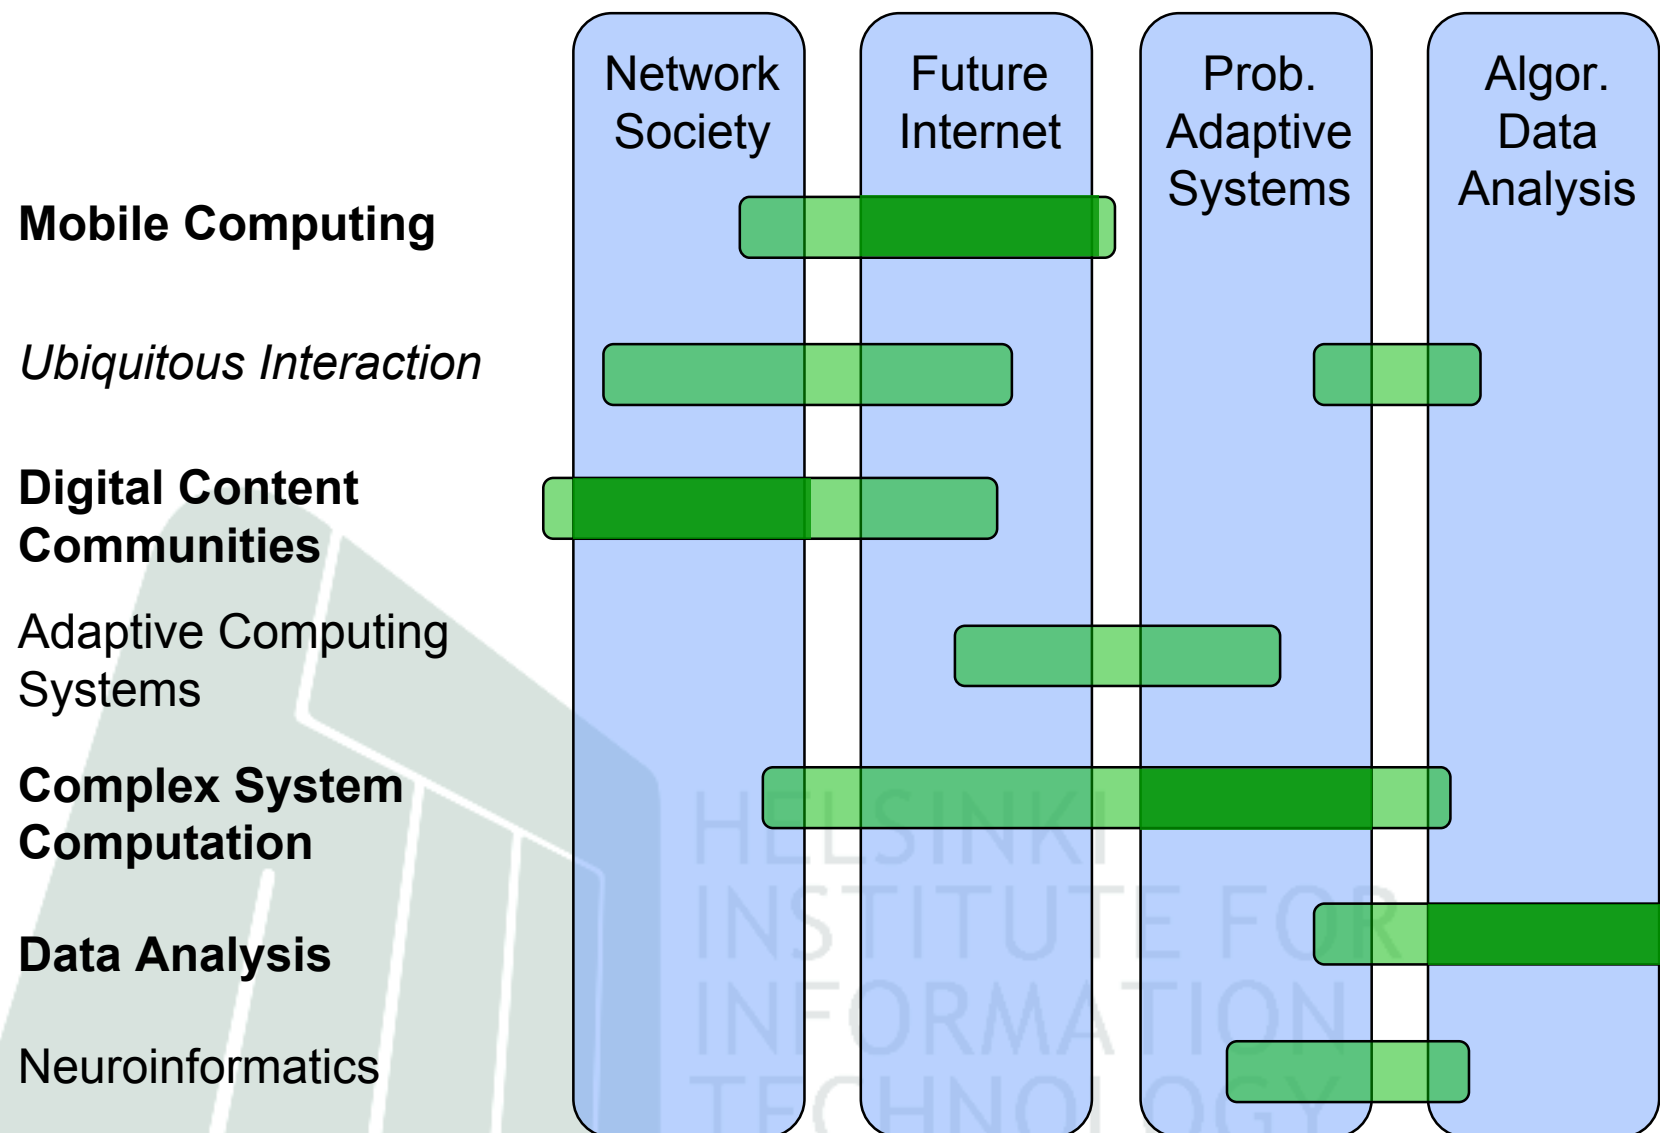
Network Society

Future Internet

Prob. Adaptive Systems

Algor. Data Analysis

Mobile Computing

Ubiquitous Interaction

Digital Content Communities

Adaptive Computing Systems

Complex System Computation

Data Analysis

Neuroinformatics

HELSINKI INSTITUTE FOR INFORMATION TECHNOLOGY